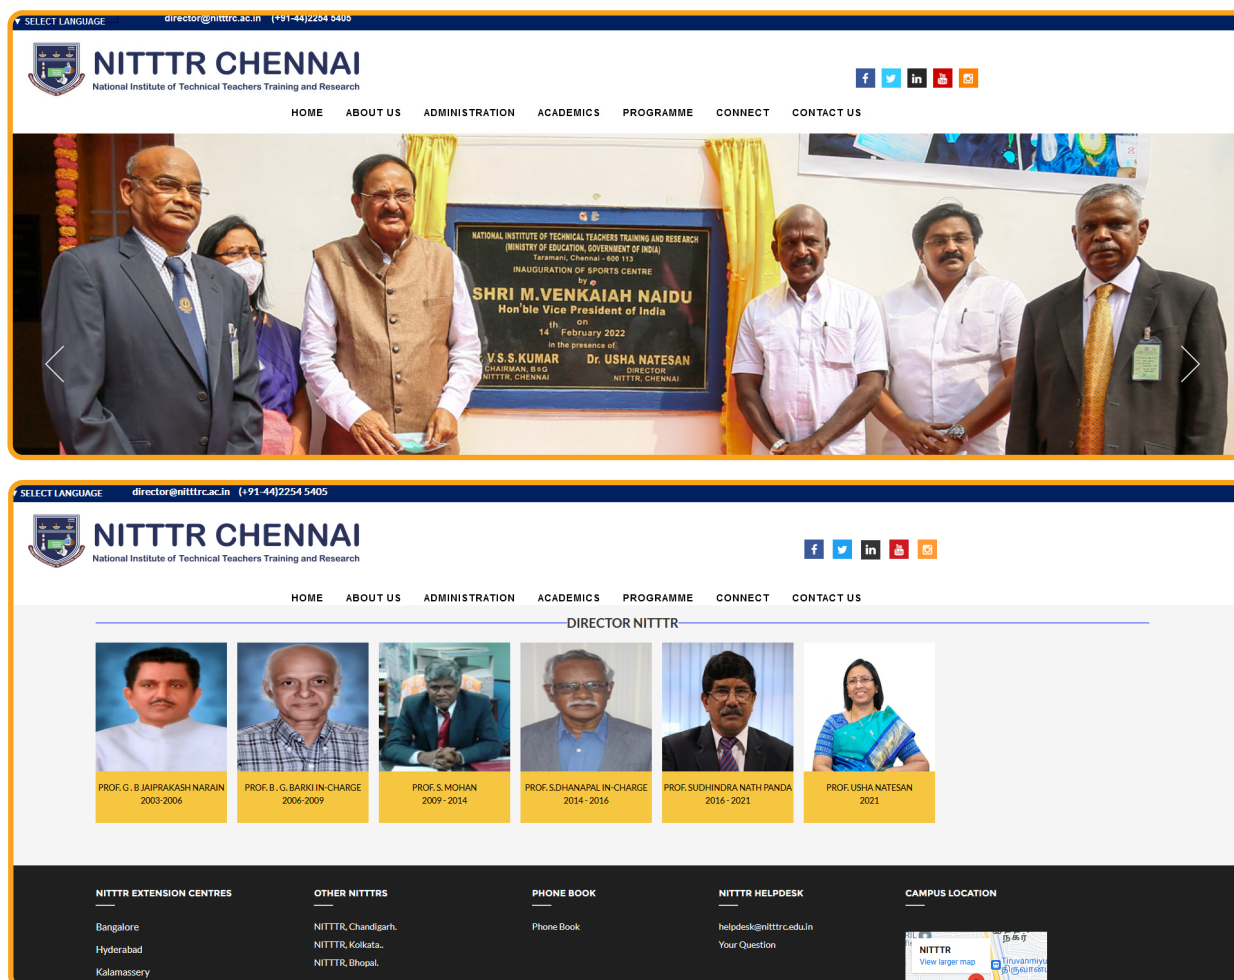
▼ SELECT LANGUAGE director@nitttrc.ac.in (+91-44)2254 5405

NITTTR CHENNAI
National Institute of Technical Teachers Training and Research

HOME ABOUT US ADMINISTRATION ACADEMICS PROGRAMME CONNECT CONTACT US

NATIONAL INSTITUTE OF TECHNICAL TEACHERS TRAINING AND RESEARCH
(MINISTRY OF EDUCATION, GOVERNMENT OF INDIA)
Taramani, Chennai - 600 113
INAUGURATION OF SPORTS CENTRE
by
SHRI M.VENKAIAH NAIDU
Hon'ble Vice President of India
on
14th February 2022
in the presence of
V.S.S.KUMAR
CHAIRMAN, B⊕G
NITTTR, CHENNAI
Dr. USHA NATESAN
DIRECTOR
NITTTR, CHENNAI

SELECT LANGUAGE director@nitttrc.ac.in (+91-44)2254 5405

NITTTR CHENNAI
National Institute of Technical Teachers Training and Research

HOME ABOUT US ADMINISTRATION ACADEMICS PROGRAMME CONNECT CONTACT US

DIRECTOR NITTTR

PROF. G. B JAIPRAKASH NARAIN
2003-2006

PROF. B. G. BARKI IN-CHARGE
2006-2009

PROF. S. MOHAN
2009 - 2014

PROF. S.DHANAPAL IN-CHARGE
2014 - 2016

PROF. SUDHINDRA NATH PANDA
2016 - 2021

PROF. USHA NATESAN
2021

NITTTR EXTENSION CENTRES
Bangalore
Hyderabad
Kalamassery

OTHER NITTTRS
NITTTR, Chandigarh.
NITTTR, Kolkata..
NITTTR, Bhopal.

PHONE BOOK
Phone Book

NITTTR HELPDESK
helpdesk@nitttrc.edu.in
Your Question

CAMPUS LOCATION
NITTTR
View larger map
நகர்
Tiruvanmiyur
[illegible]